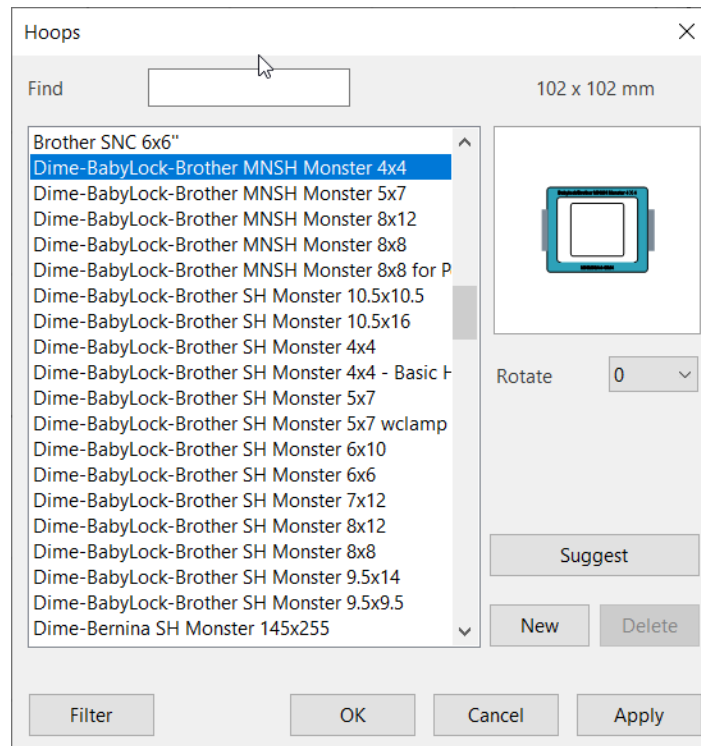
Hoops

Find

102 x 102 mm

Brother SNC 6x6"
Dime-BabyLock-Brother MNSH Monster 4x4
Dime-BabyLock-Brother MNSH Monster 5x7
Dime-BabyLock-Brother MNSH Monster 8x12
Dime-BabyLock-Brother MNSH Monster 8x8
Dime-BabyLock-Brother MNSH Monster 8x8 for P
Dime-BabyLock-Brother SH Monster 10.5x10.5
Dime-BabyLock-Brother SH Monster 10.5x16
Dime-BabyLock-Brother SH Monster 4x4
Dime-BabyLock-Brother SH Monster 4x4 - Basic H
Dime-BabyLock-Brother SH Monster 5x7
Dime-BabyLock-Brother SH Monster 5x7 wclamp
Dime-BabyLock-Brother SH Monster 6x10
Dime-BabyLock-Brother SH Monster 6x6
Dime-BabyLock-Brother SH Monster 7x12
Dime-BabyLock-Brother SH Monster 8x12
Dime-BabyLock-Brother SH Monster 8x8
Dime-BabyLock-Brother SH Monster 9.5x14
Dime-BabyLock-Brother SH Monster 9.5x9.5
Dime-Bernina SH Monster 145x255

Rotate 0

Suggest

New Delete

Filter OK Cancel Apply